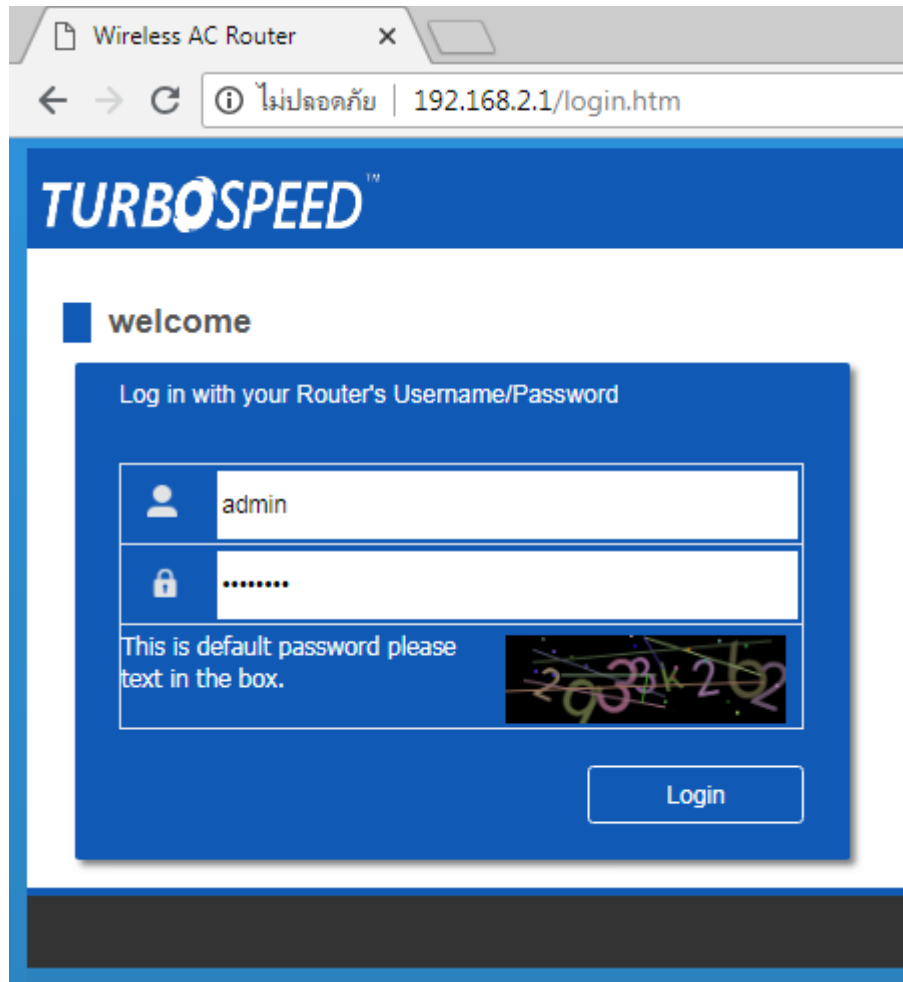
Wireless AC Router ×

ไม่ปลอดภัย | 192.168.2.1/login.htm

TURBOSPEED™

welcome

Log in with your Router's Username/Password

admin

••••••••

This is default password please text in the box.

293k262

Login